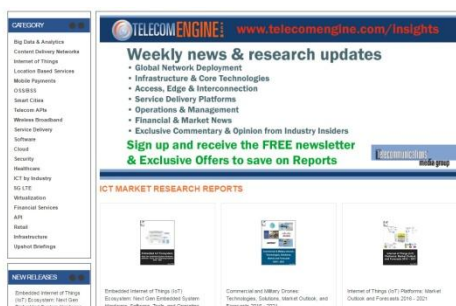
CATEGORY

Big Data & Analytics
Content Delivery Networks
Internet of Things
Location Based Services
Mobile Payments
OSS/BSS
Smart Cities
Telecom APIs
Wireless Broadband
Service Delivery
Software
Cloud
Security
Healthcare
ICT by Industry
5G LTE
Virtualization
Financial Services
API
Retail
Infrastructure
Upshot Briefings

NEW RELEASES

Embedded Internet of Things (IoT) Ecosystem: Next Gen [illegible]

TELECOMENGINE www.telecomengine.com/insights

Weekly news & research updates
• Global Network Deployment
• Infrastructure & Core Technologies
• Access, Edge & Interconnection
• Service Delivery Platforms
• Operations & Management
• Financial & Market News
• Exclusive Commentary & Opinion from Industry Insiders
Sign up and receive the FREE newsletter
& Exclusive Offers to save on Reports

mind commerce media group

ICT MARKET RESEARCH REPORTS

Embedded Internet of Things (IoT) Ecosystem: Next Gen Embedded System Hardware, Software, Tools, and Operating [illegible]

Commercial and Military Drones: Technologies, Solutions, Market Outlook, and Forecasts 2016 - 2021

Internet of Things (IoT) Platforms: Market Outlook and Forecasts 2016 - 2021